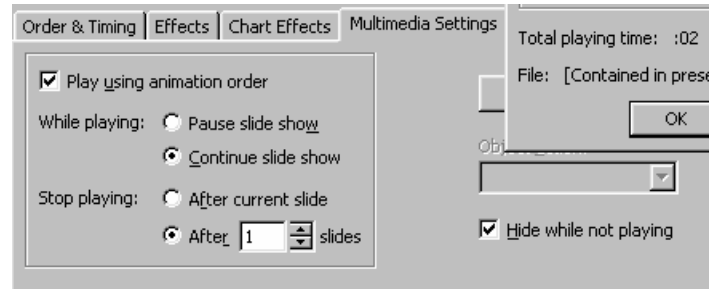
Order & Timing | Effects | Chart Effects | Multimedia Settings

Total playing time: :02

File: [Contained in prese

OK

Play using animation order

While playing: Pause slide show

Continue slide show

Stop playing: After current slide

After 1 slides

Obj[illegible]

Hide while not playing